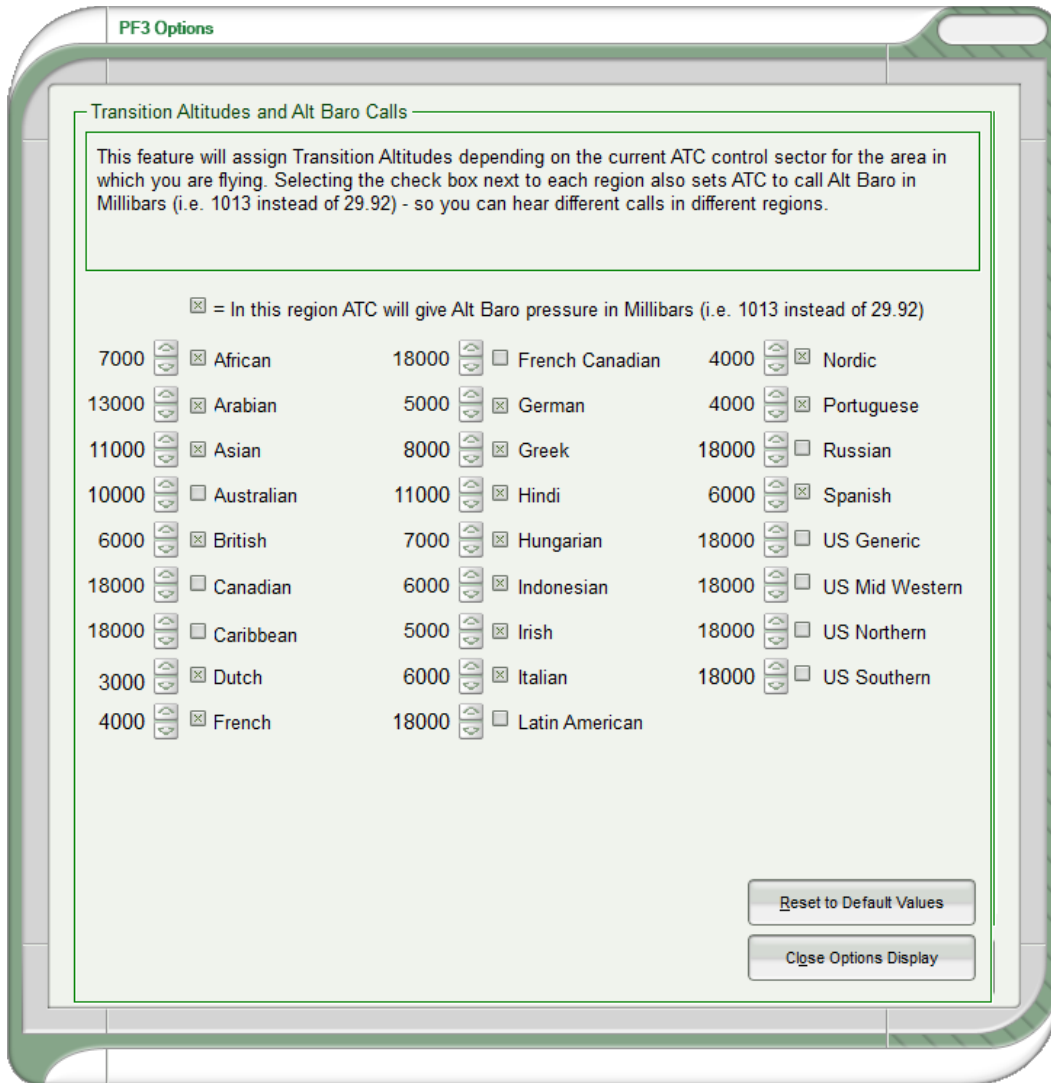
PF3 Options

Transition Altitudes and Alt Baro Calls

This feature will assign Transition Altitudes depending on the current ATC control sector for the area in which you are flying. Selecting the check box next to each region also sets ATC to call Alt Baro in Millibars (i.e. 1013 instead of 29.92) - so you can hear different calls in different regions.

☒ = In this region ATC will give Alt Baro pressure in Millibars (i.e. 1013 instead of 29.92)

7000 ☒ African
13000 ☒ Arabian
11000 ☒ Asian
10000 ☐ Australian
6000 ☒ British
18000 ☐ Canadian
18000 ☐ Caribbean
3000 ☒ Dutch
4000 ☒ French

18000 ☐ French Canadian
5000 ☒ German
8000 ☒ Greek
11000 ☒ Hindi
7000 ☒ Hungarian
6000 ☒ Indonesian
5000 ☒ Irish
6000 ☒ Italian
18000 ☐ Latin American

4000 ☒ Nordic
4000 ☒ Portuguese
18000 ☐ Russian
6000 ☒ Spanish
18000 ☐ US Generic
18000 ☐ US Mid Western
18000 ☐ US Northern
18000 ☐ US Southern

Reset to Default Values

Close Options Display